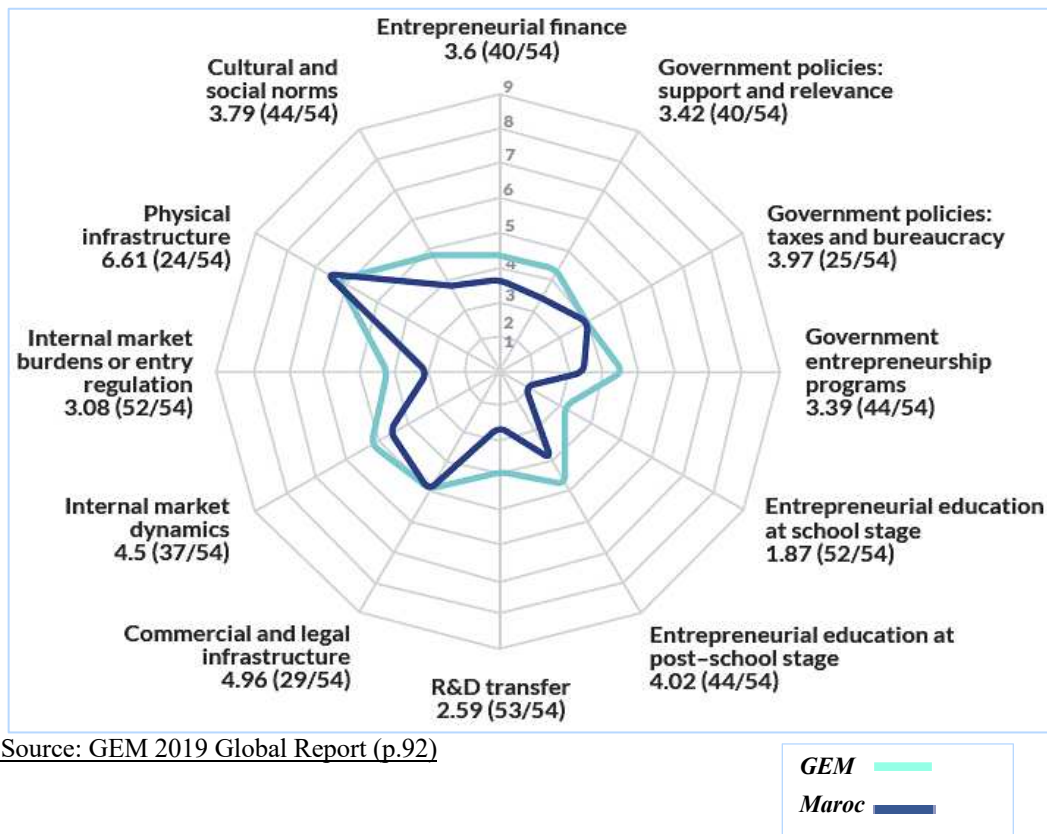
Entrepreneurial finance
3.6 (40/54)

Government policies: support and relevance
3.42 (40/54)

Government policies: taxes and bureaucracy
3.97 (25/54)

Government entrepreneurship programs
3.39 (44/54)

Entrepreneurial education at school stage
1.87 (52/54)

Entrepreneurial education at post–school stage
4.02 (44/54)

R&D transfer
2.59 (53/54)

Commercial and legal infrastructure
4.96 (29/54)

Internal market dynamics
4.5 (37/54)

Internal market burdens or entry regulation
3.08 (52/54)

Physical infrastructure
6.61 (24/54)

Cultural and social norms
3.79 (44/54)

9
8
7
6
5
4
3
2
1

Source: GEM 2019 Global Report (p.92)

GEM
Maroc